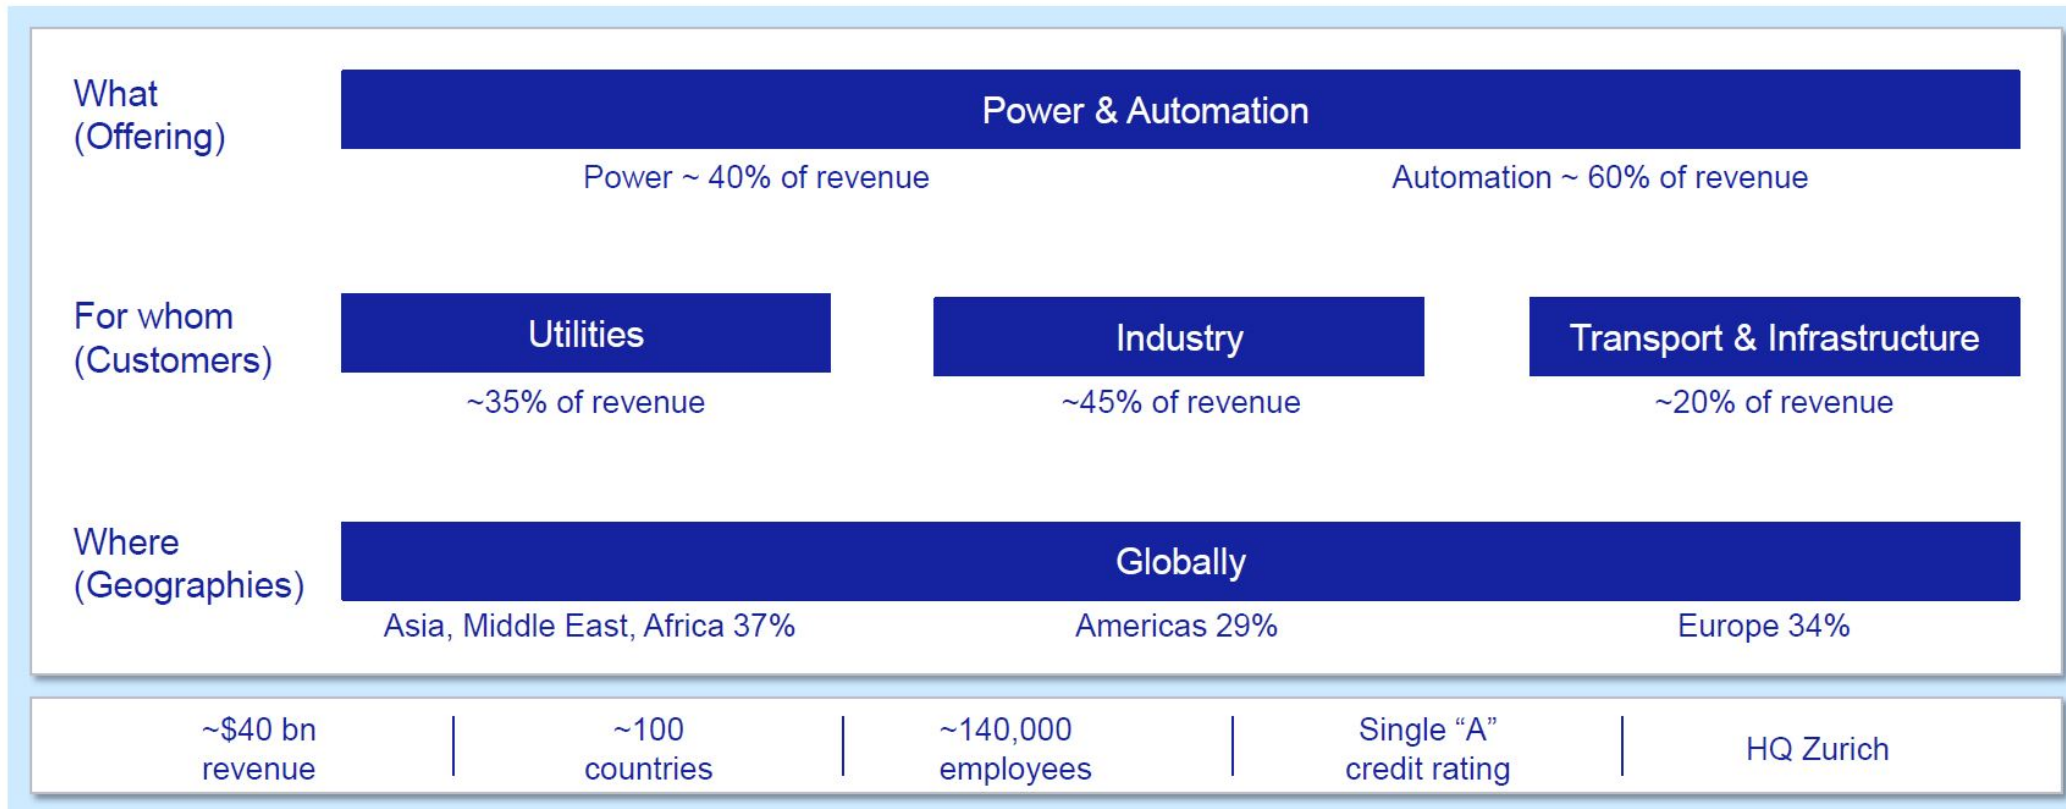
What (Offering)

Power & Automation

Power ~ 40% of revenue

Automation ~ 60% of revenue

For whom (Customers)

Utilities

~35% of revenue

Industry

~45% of revenue

Transport & Infrastructure

~20% of revenue

Where (Geographies)

Globally

Asia, Middle East, Africa 37%

Americas 29%

Europe 34%

~$40 bn revenue | ~100 countries | ~140,000 employees | Single “A” credit rating | HQ Zurich